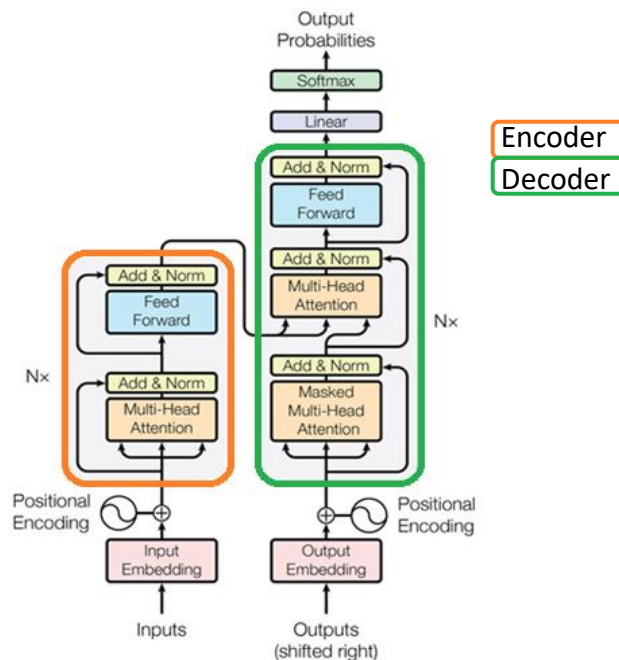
Output Probabilities

Softmax

Linear

Encoder

Decoder

Add & Norm

Feed Forward

Add & Norm

Multi-Head Attention

Add & Norm

Masked Multi-Head Attention

N×

Add & Norm

Feed Forward

Add & Norm

Multi-Head Attention

N×

Positional Encoding

Positional Encoding

Input Embedding

Output Embedding

Inputs

Outputs (shifted right)